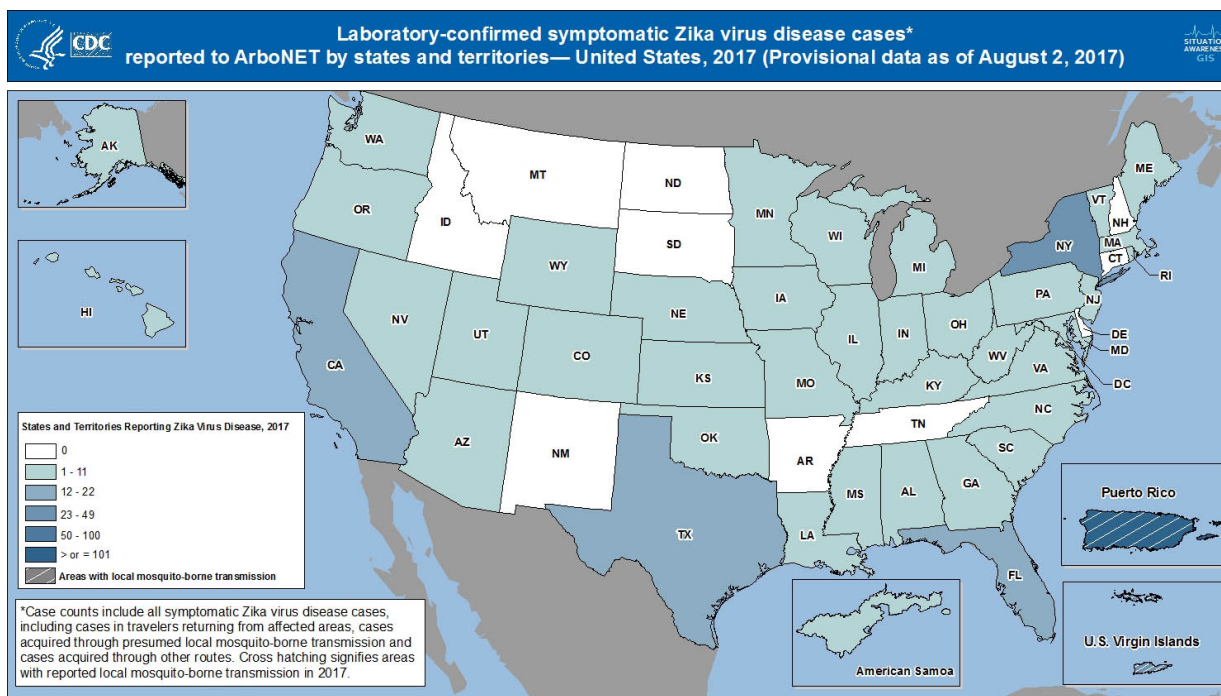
CDC

Laboratory-confirmed symptomatic Zika virus disease cases* reported to ArboNET by states and territories— United States, 2017 (Provisional data as of August 2, 2017)

SITUATION AWARENESS GIS

AK

HI

WA
OR
ID
MT
ND
SD
WY
NV
CA
UT
CO
NE
KS
AZ
NM
OK
TX
MN
IA
MO
AR
LA
WI
IL
MI
IN
OH
KY
TN
MS
AL
GA
FL
SC
NC
VA
WV
PA
NY
ME
VT
NH
MA
CT
RI
NJ
DE
MD
DC

States and Territories Reporting Zika Virus Disease, 2017
0
1 - 11
12 - 22
23 - 49
50 - 100
> or = 101
Areas with local mosquito-borne transmission

*Case counts include all symptomatic Zika virus disease cases, including cases in travelers returning from affected areas, cases acquired through presumed local mosquito-borne transmission and cases acquired through other routes. Cross hatching signifies areas with reported local mosquito-borne transmission in 2017.

Puerto Rico

American Samoa

U.S. Virgin Islands